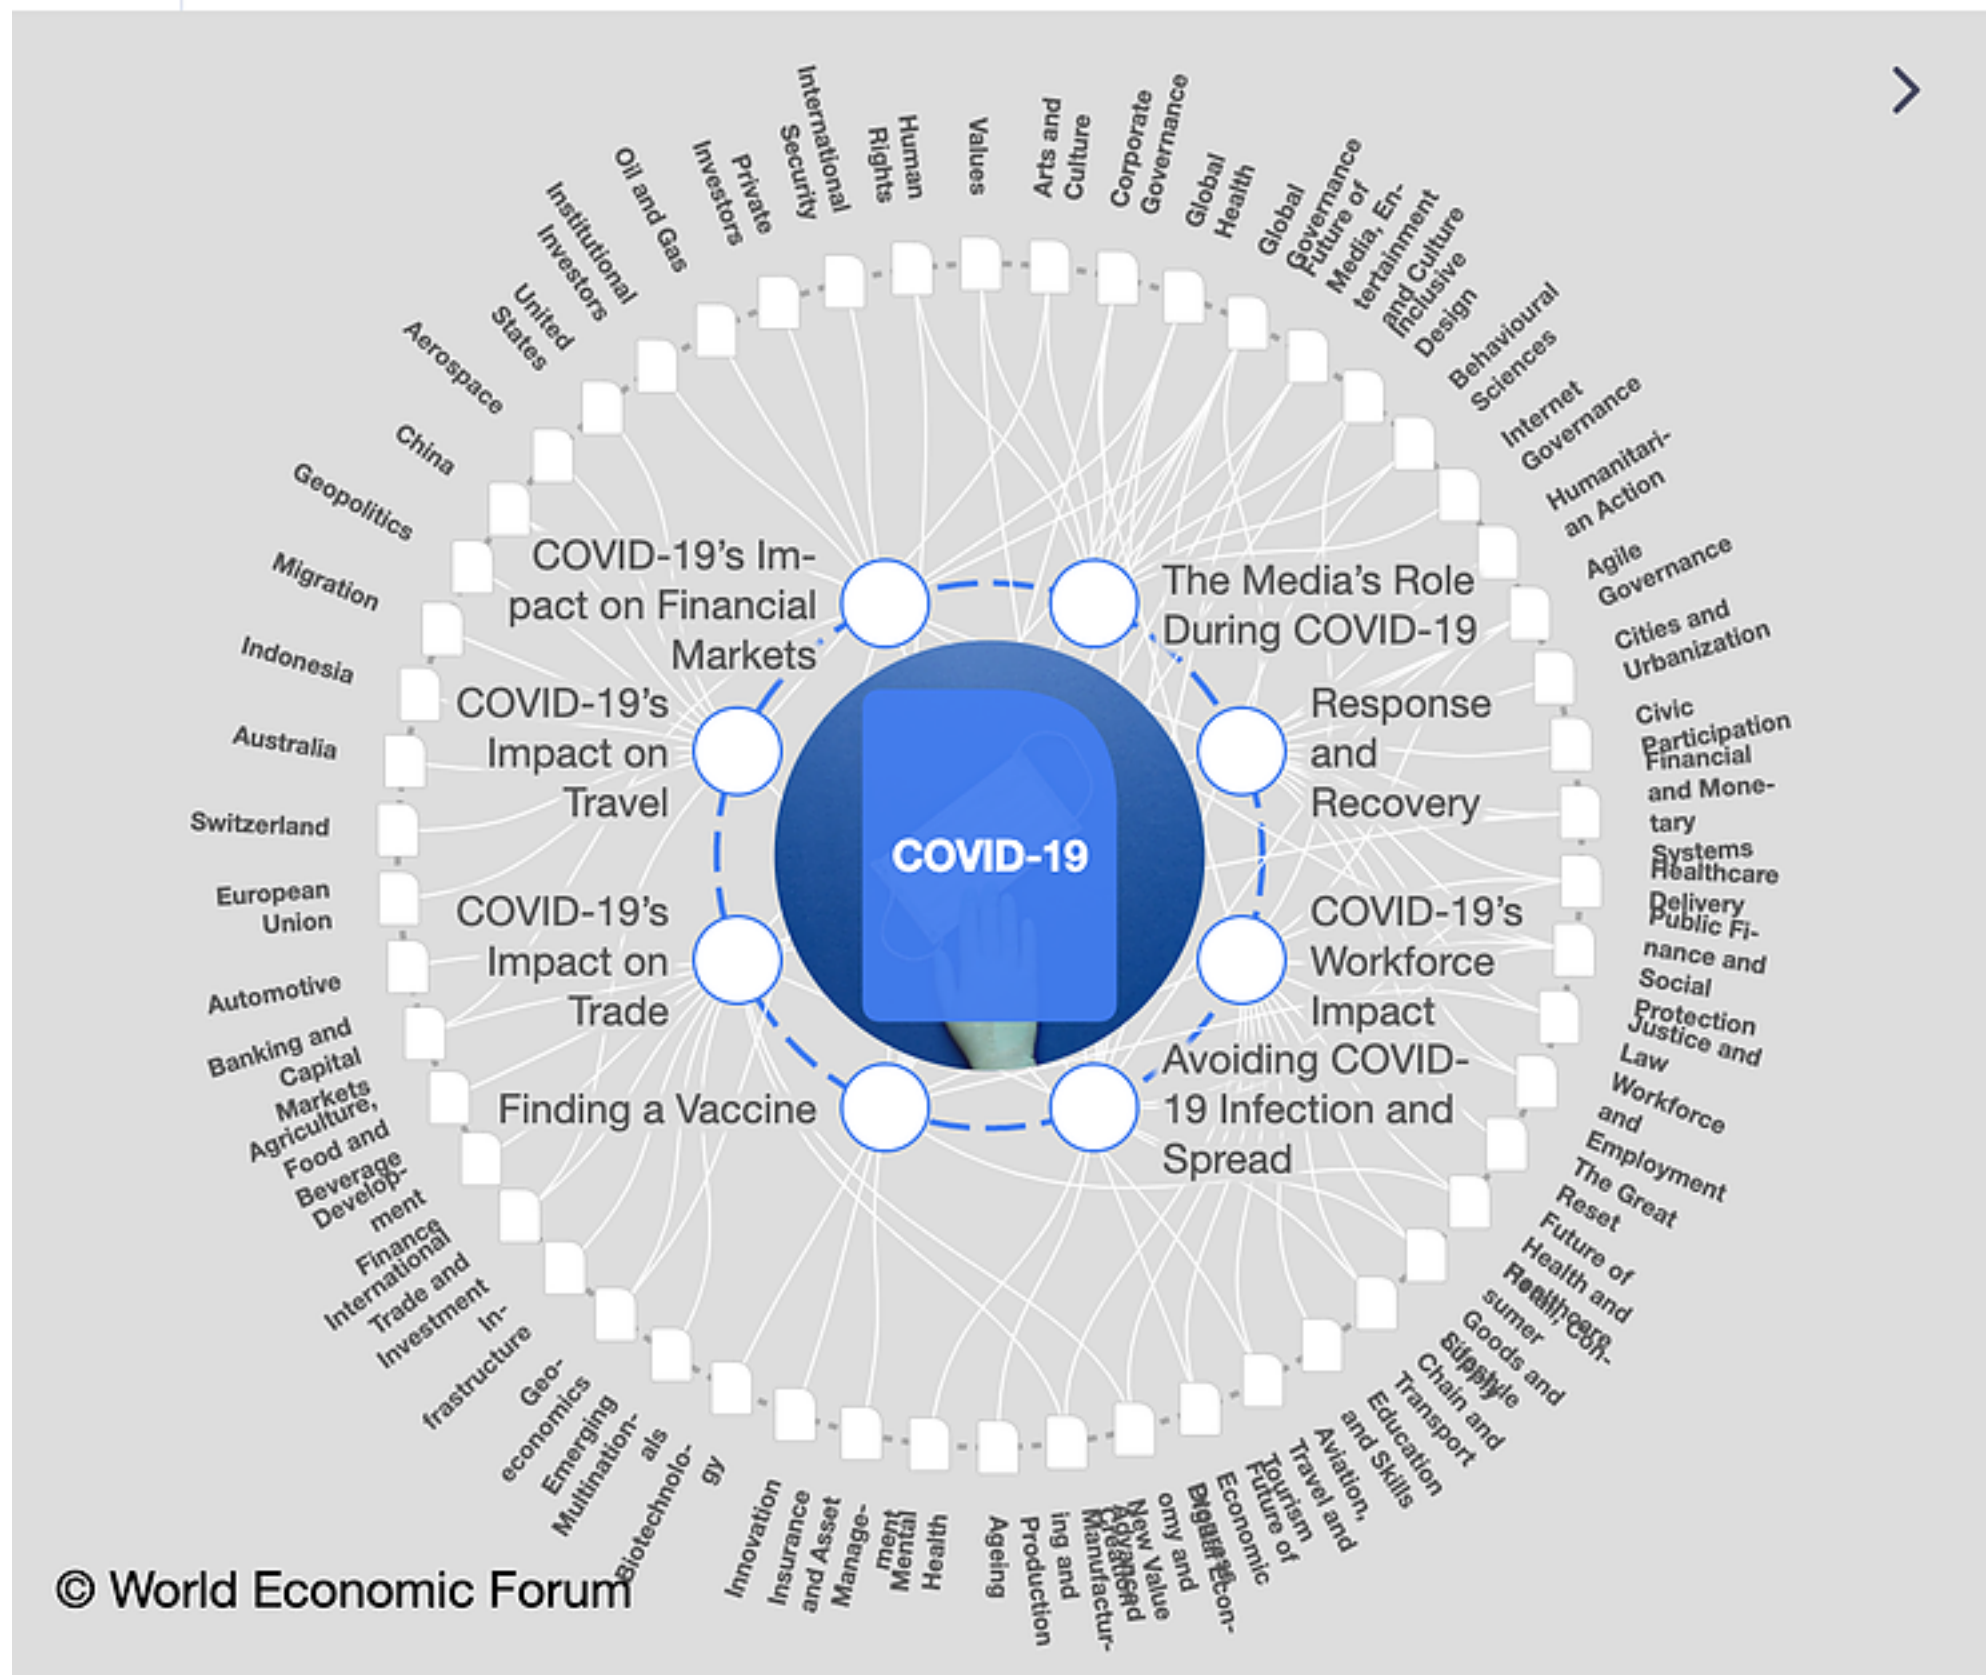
International Security
Human Rights
Values
Arts and Culture
Corporate Governance
Global Health
Global Governance
Future of Media, Entertainment and Culture
Inclusive Design
Behavioural Sciences
Internet Governance
Humanitarian Action
Agile Governance
Cities and Urbanization
Civic Participation
Financial and Monetary Systems
Healthcare Delivery
Public Finance and Social Protection
Justice and Law
Workforce and Employment
The Great Reset
Future of Health and Healthcare
Retail, Consumer Goods and Lifestyle
Supply Chain and Transport
Education and Skills
Aviation, Travel and Tourism
Future of Economic Progress
Digital Economy and New Value Creation
Advanced Manufacturing and Production
Ageing
Mental Health
Insurance and Asset Management
Innovation
Biotechnology
Multinationals
Emerging Geoeconomics
Infrastructure
International Trade and Investment
Development Finance
Agriculture, Food and Beverage
Banking and Capital Markets
Automotive
European Union
Switzerland
Australia
Indonesia
Migration
Geopolitics
China
Aerospace
United States
Institutional Investors
Oil and Gas
Private Investors

COVID-19's Impact on Financial Markets
The Media's Role During COVID-19
COVID-19's Impact on Travel
Response and Recovery
COVID-19
COVID-19's Impact on Trade
COVID-19's Workforce Impact
Finding a Vaccine
Avoiding COVID-19 Infection and Spread

© World Economic Forum